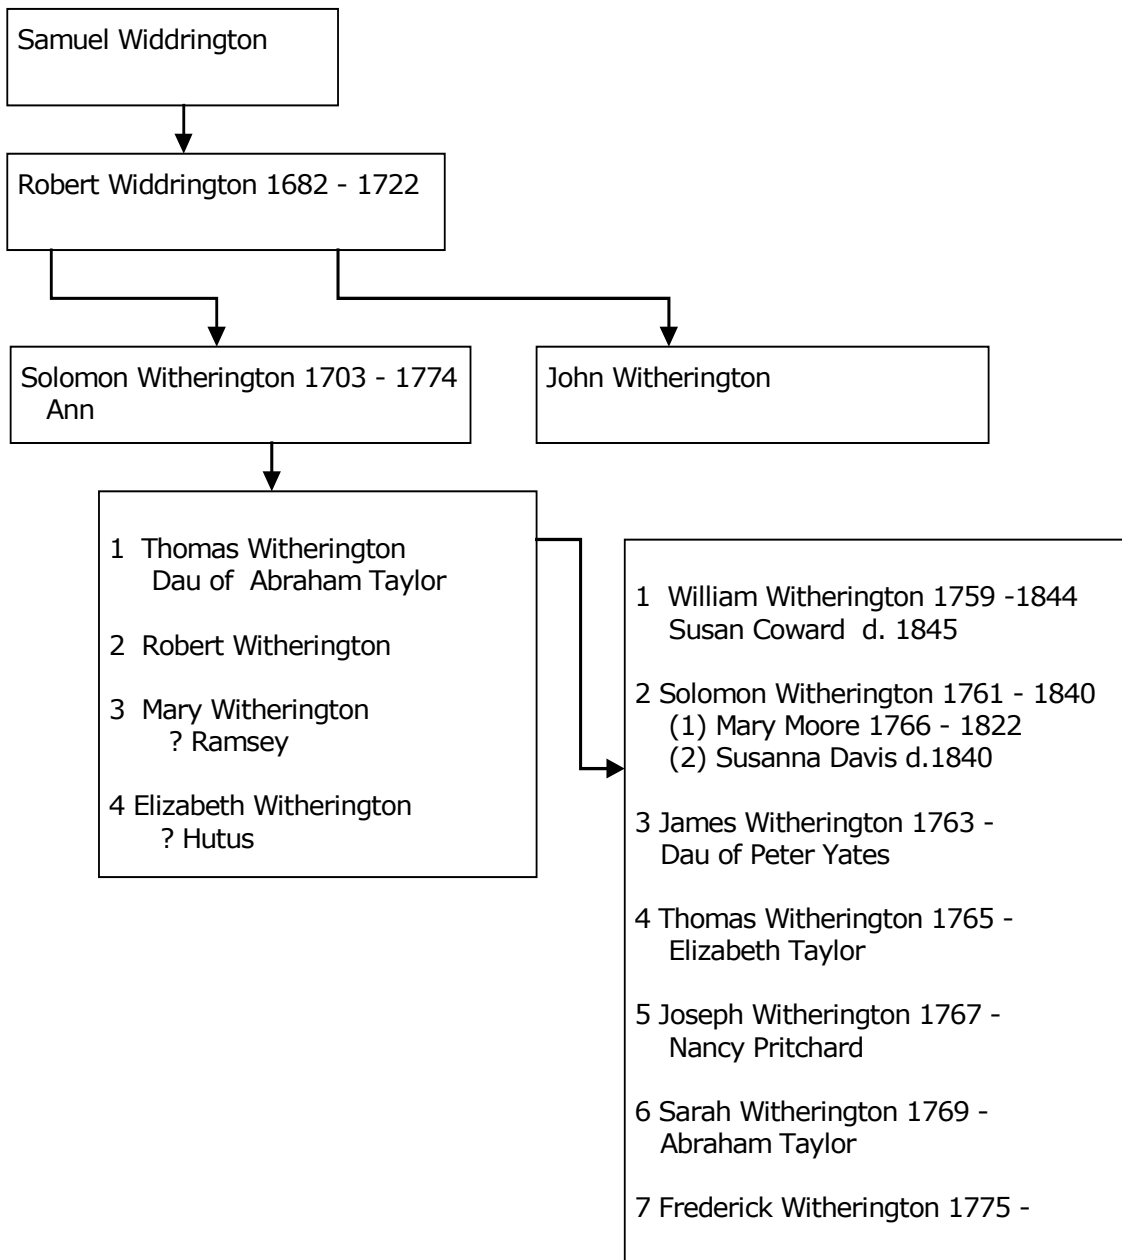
Samuel Widdrington

Robert Widdrington 1682 - 1722

Solomon Witherington 1703 - 1774
Ann

John Witherington

1 Thomas Witherington
Dau of Abraham Taylor

2 Robert Witherington

3 Mary Witherington
? Ramsey

4 Elizabeth Witherington
? Hutus

1 William Witherington 1759 -1844
Susan Coward d. 1845

2 Solomon Witherington 1761 - 1840
(1) Mary Moore 1766 - 1822
(2) Susanna Davis d.1840

3 James Witherington 1763 -
Dau of Peter Yates

4 Thomas Witherington 1765 -
Elizabeth Taylor

5 Joseph Witherington 1767 -
Nancy Pritchard

6 Sarah Witherington 1769 -
Abraham Taylor

7 Frederick Witherington 1775 -